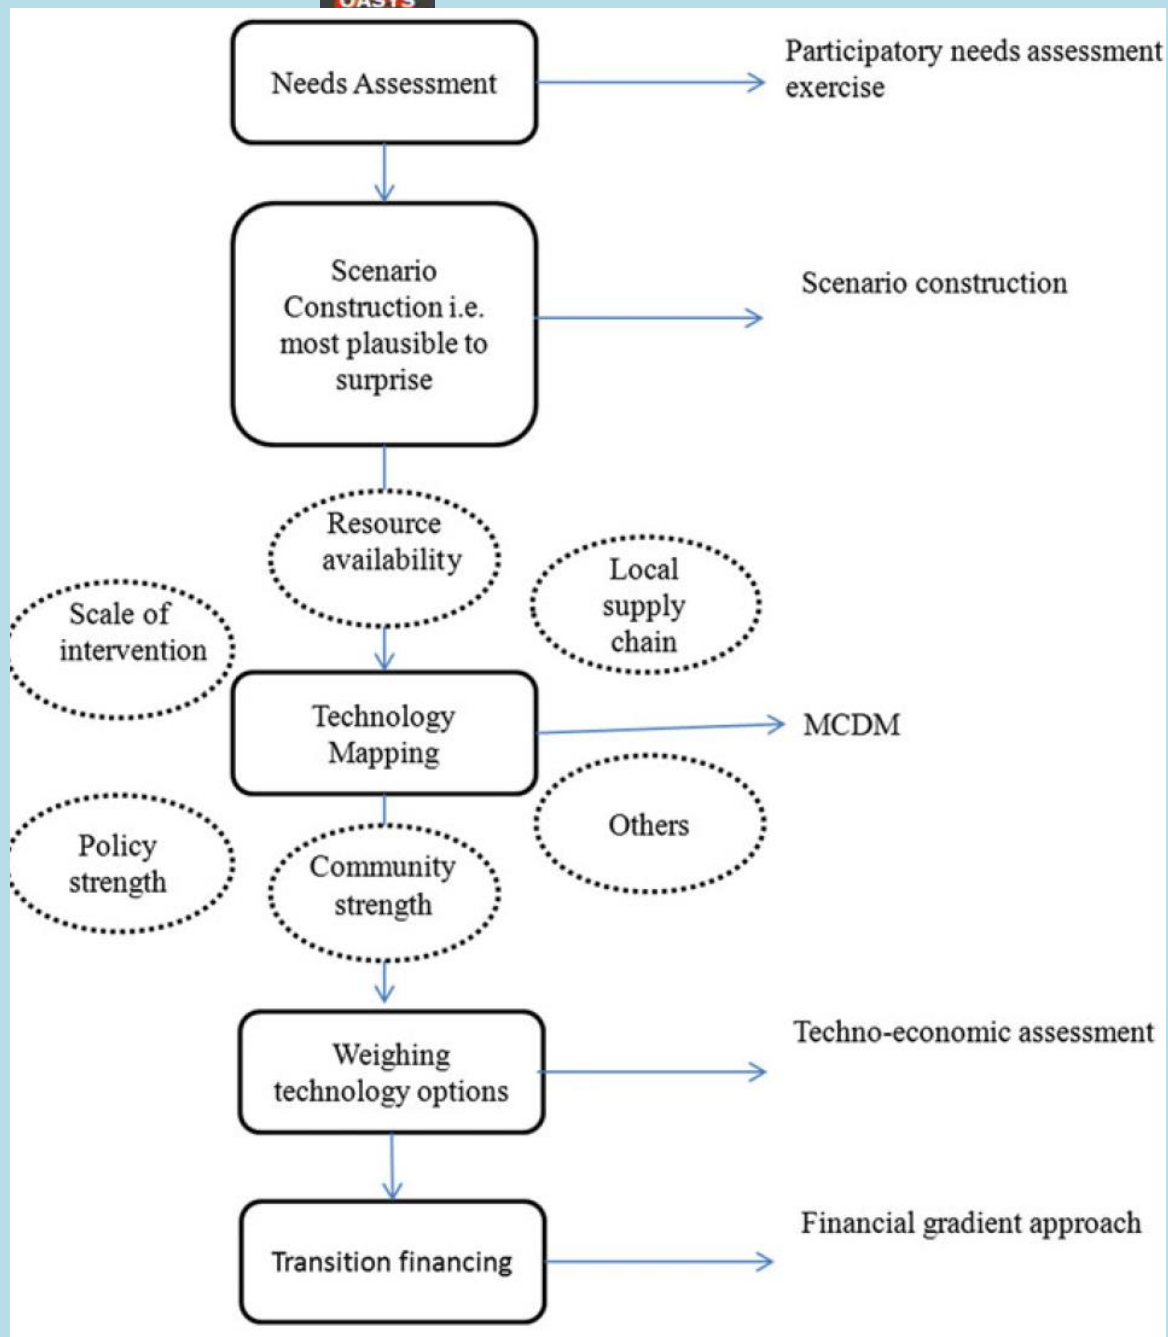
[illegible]

Needs Assessment

Participatory needs assessment exercise

Scenario Construction i.e. most plausible to surprise

Scenario construction

Resource availability

Local supply chain

Scale of intervention

Technology Mapping

MCDM

Others

Policy strength

Community strength

Weighing technology options

Techno-economic assessment

Transition financing

Financial gradient approach